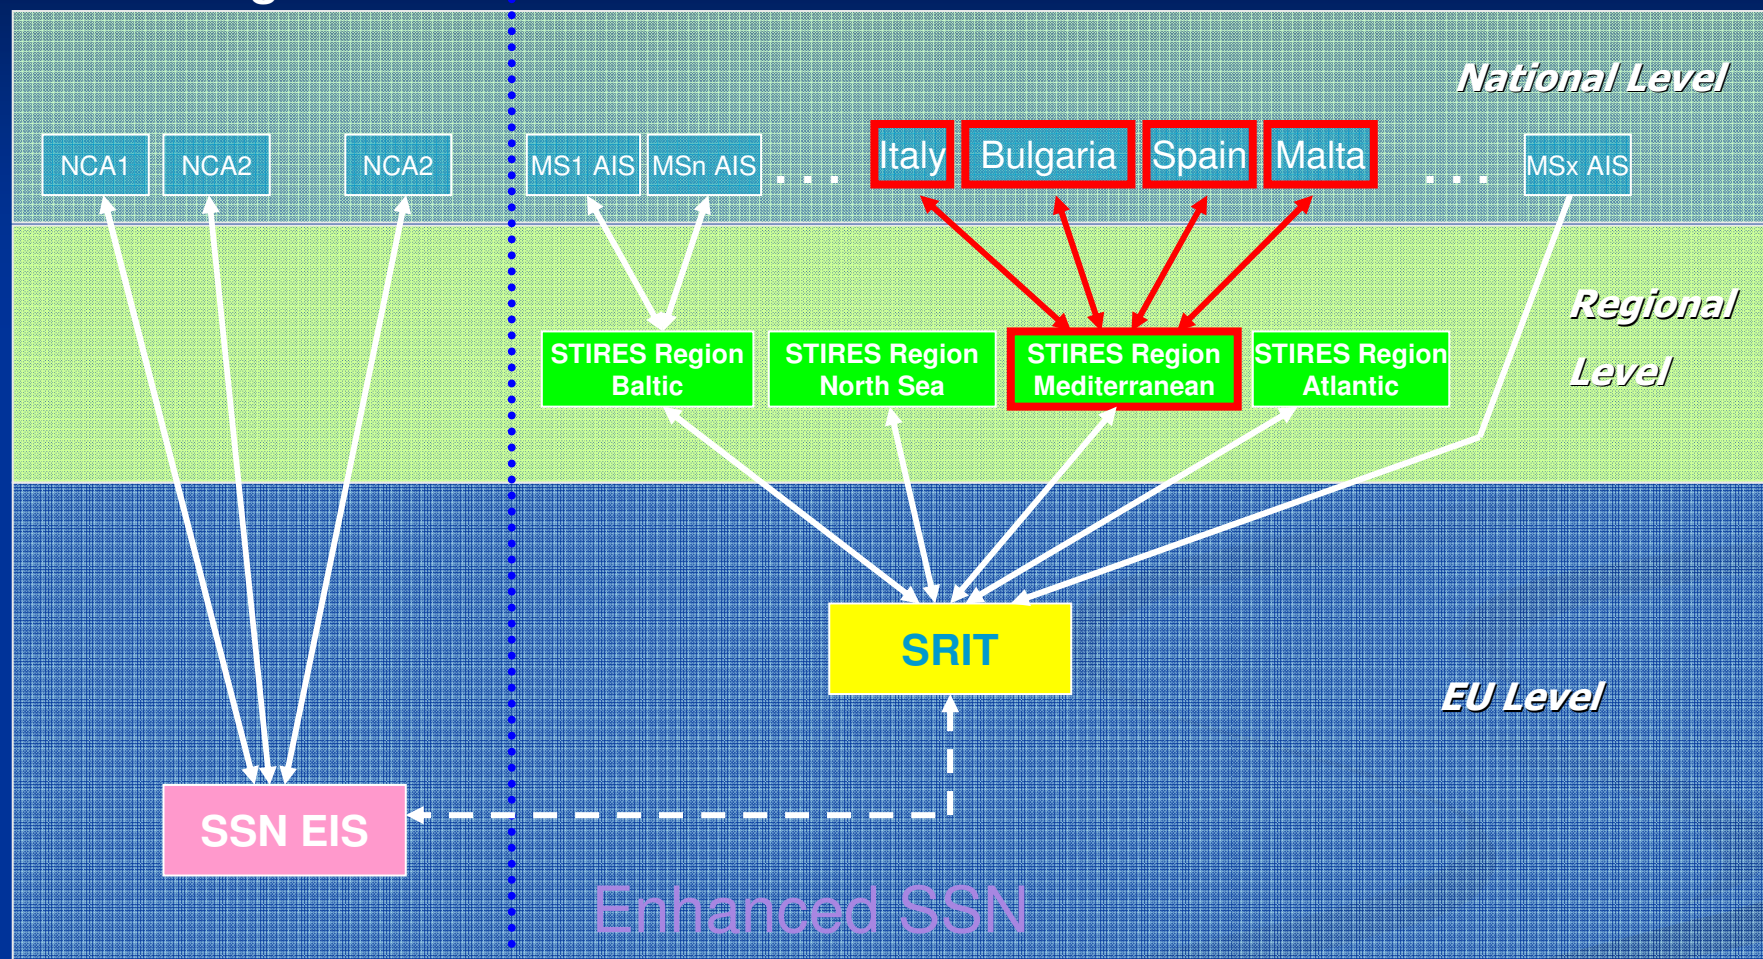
National Level

NCA1 NCA2 NCA2 MS1 AIS MSn AIS . . . Italy Bulgaria Spain Malta . . . MSx AIS

Regional Level

STIRES Region Baltic

STIRES Region North Sea

STIRES Region Mediterranean

STIRES Region Atlantic

SRIT

EU Level

SSN EIS

Enhanced SSN